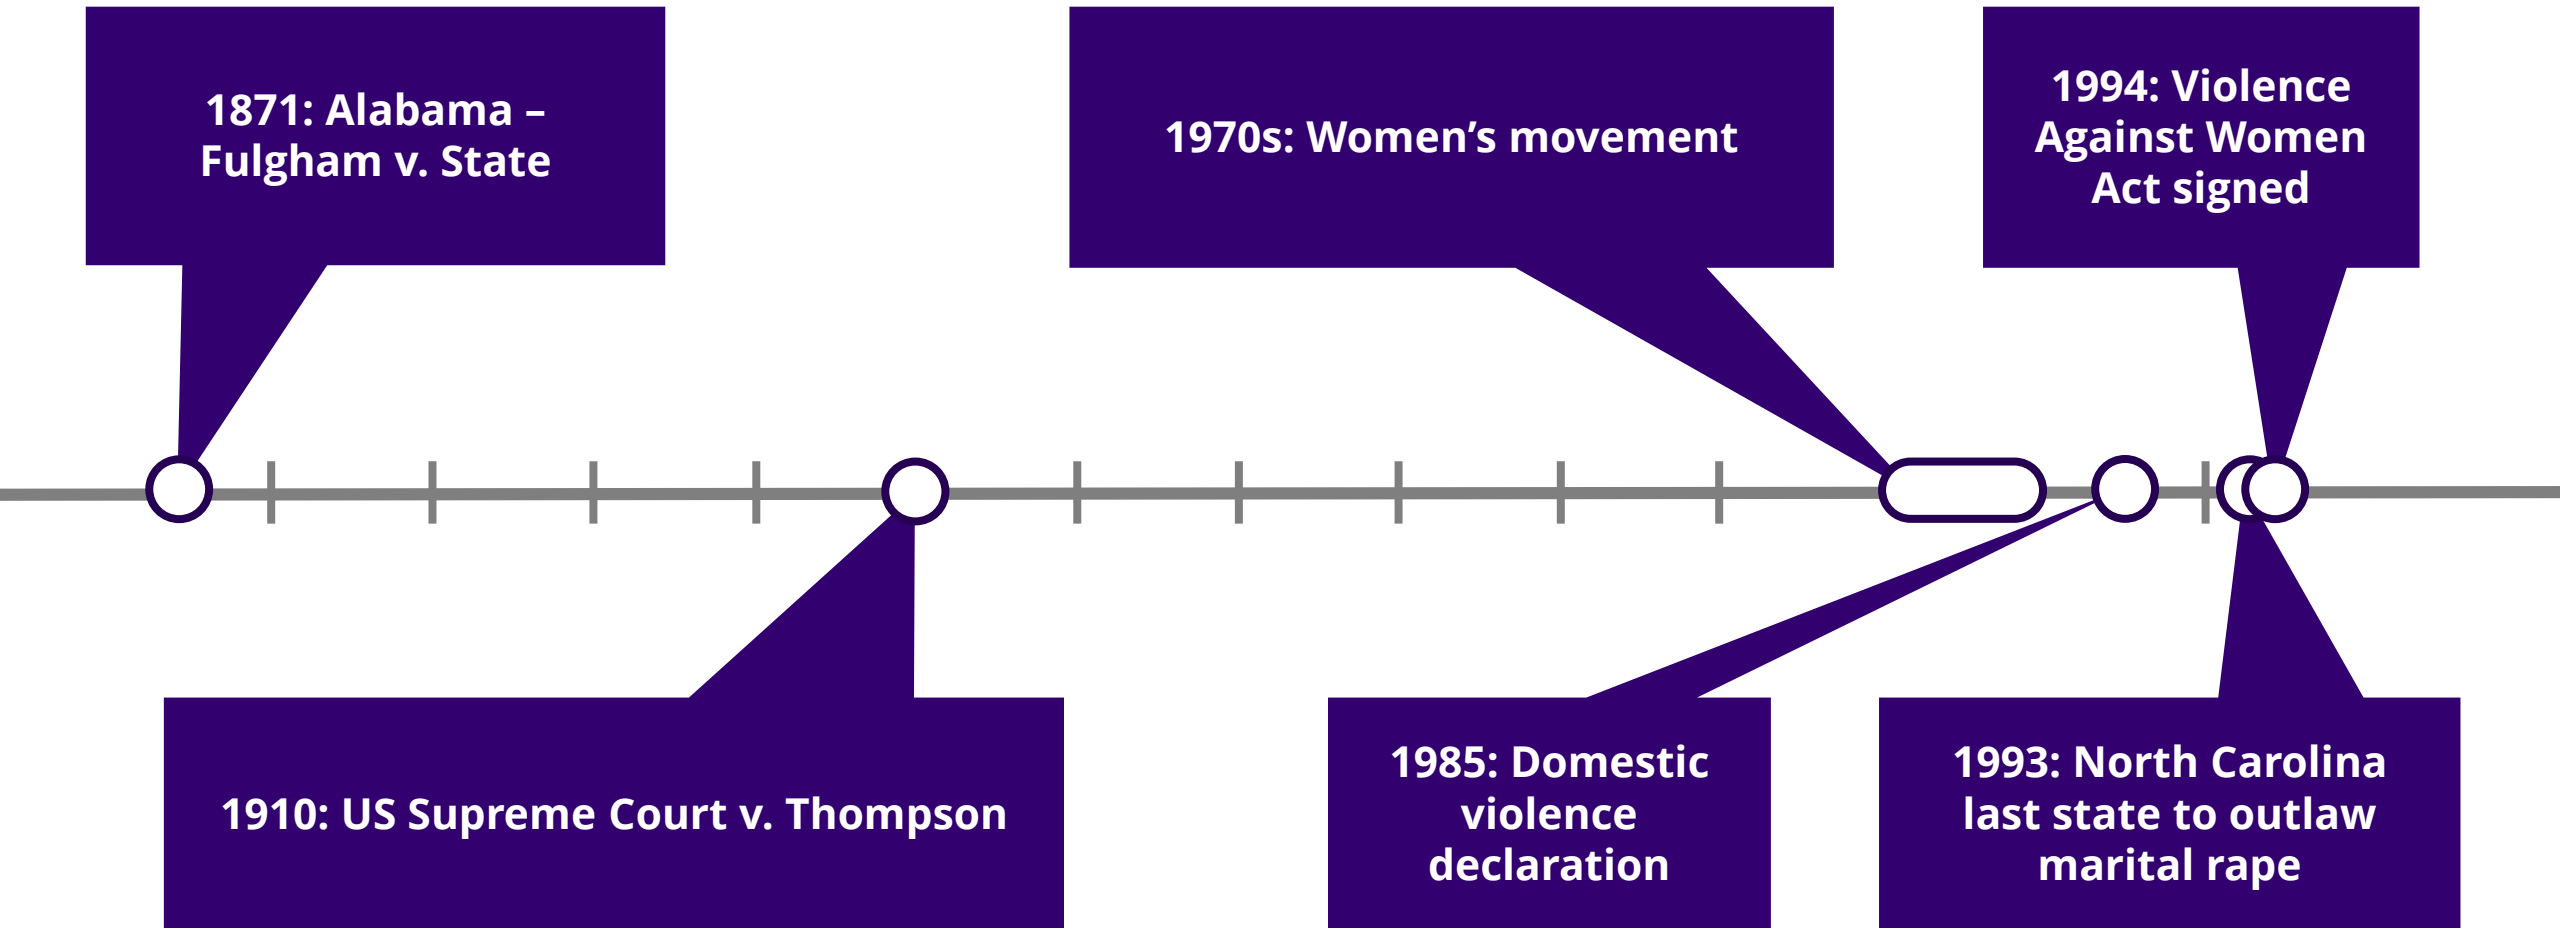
1871: Alabama – Fulgham v. State

1970s: Women's movement

1994: Violence Against Women Act signed

1910: US Supreme Court v. Thompson

1985: Domestic violence declaration

1993: North Carolina last state to outlaw marital rape